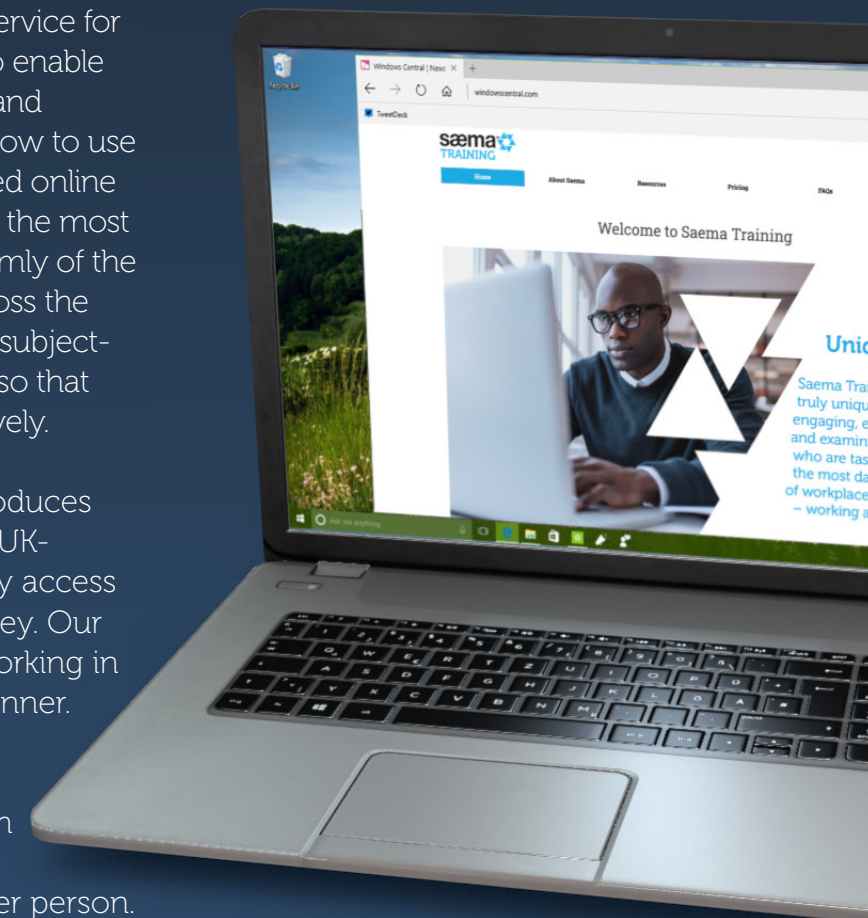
ervice for
o enable
and
ow to use
ed online
the most
mly of the
oss the
subject-
so that
vely.

oduces
UK-
y access
ey. Our
orking in
nner.

n

er person.

Recycle Bin

Windows Central | News ×

windowscentral.com

TweetDeck

sæma TRAINING

Home

About Saema

Resources

Pricing

FAQs

Welcome to Saema Training

Uni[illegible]

Saema Trai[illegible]
truly uniqu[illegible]
engaging, e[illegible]
and examin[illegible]
who are tas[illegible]
the most da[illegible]
of workplace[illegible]
– working a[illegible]

Ask me anything